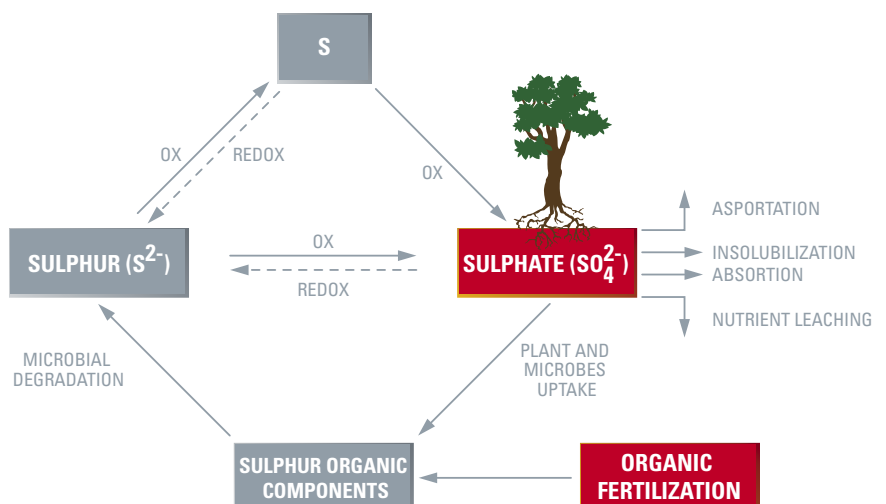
S

OX

REDOX

OX

SULPHUR ($S^{2-}$)

OX

REDOX

SULPHATE ($SO_4^{2-}$)

ASPORTATION

INSOLUBILIZATION

ABSORTION

NUTRIENT LEACHING

MICROBIAL DEGRADATION

PLANT AND MICROBES UPTAKE

SULPHUR ORGANIC COMPONENTS

ORGANIC FERTILIZATION